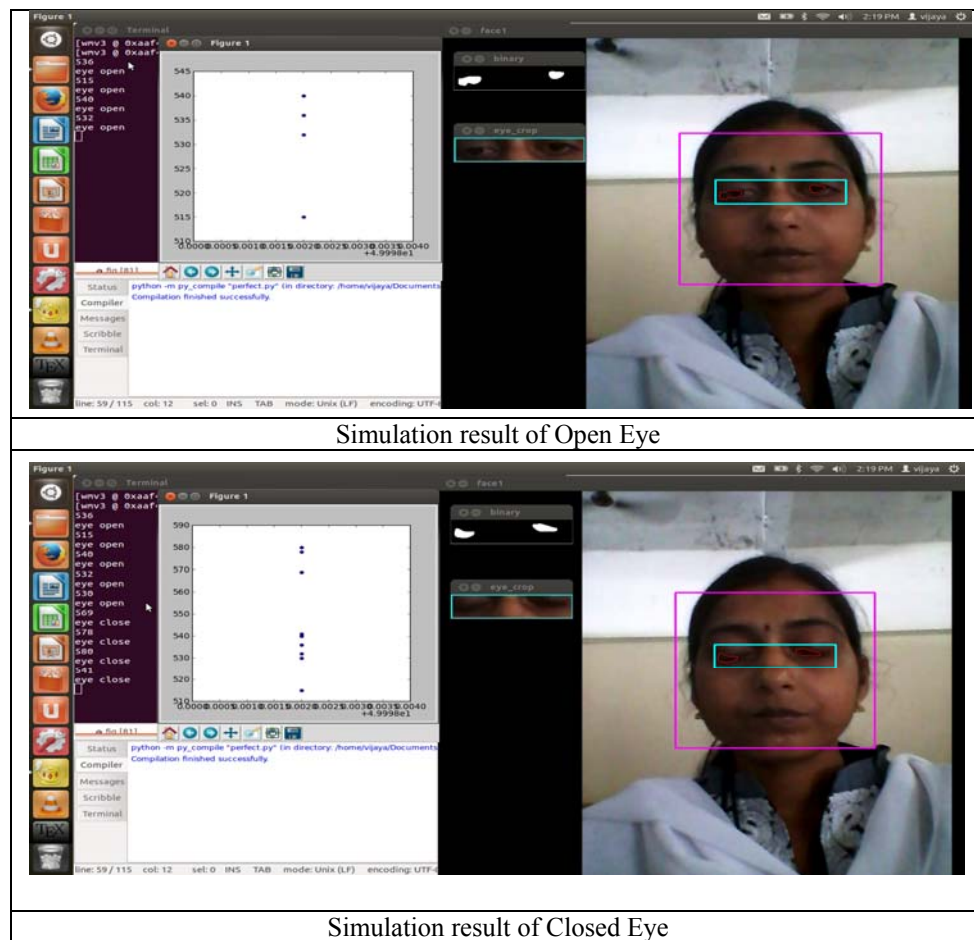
Figure 1

Terminal

[wmv3 @ 0xaaf
[wmv3 @ 0xaaf
536
eye open
515
eye open
540
eye open
532
eye open

Figure 1

545
540
535
530
525
520
515
510

0.0000.0005 0.0010 0.0015 0.0020 0.0025 0.0030 0.0035 0.0040
+4.9998e1

fig [8]

Status
Compiler
Messages
Scribble
Terminal

python -m py_compile "perfect.py" (in directory: /home/vijaya/Documents
Compilation finished successfully.

line: 59 / 115 col: 12 sel: 0 INS TAB mode: Unix (LF) encoding: UTF-

face1

binary

eye_crop

2:19 PM vijaya

Simulation result of Open Eye

Figure 1

Terminal

[wmv3 @ 0xaaf
[wmv3 @ 0xaaf
536
eye open
515
eye open
540
eye open
532
eye open
530
eye open
569
eye close
578
eye close
580
eye close
541
eye close

Figure 1

590
580
570
560
550
540
530
520
510

0.0000.0005 0.0010 0.0015 0.0020 0.0025 0.0030 0.0035 0.0040
+4.9998e1

fig [8]

Status
Compiler
Messages
Scribble
Terminal

python -m py_compile "perfect.py" (in directory: /home/vijaya/Documents
Compilation finished successfully.

line: 59 / 115 col: 12 sel: 0 INS TAB mode: Unix (LF) encoding: UTF-

face1

binary

eye_crop

2:19 PM vijaya

Simulation result of Closed Eye